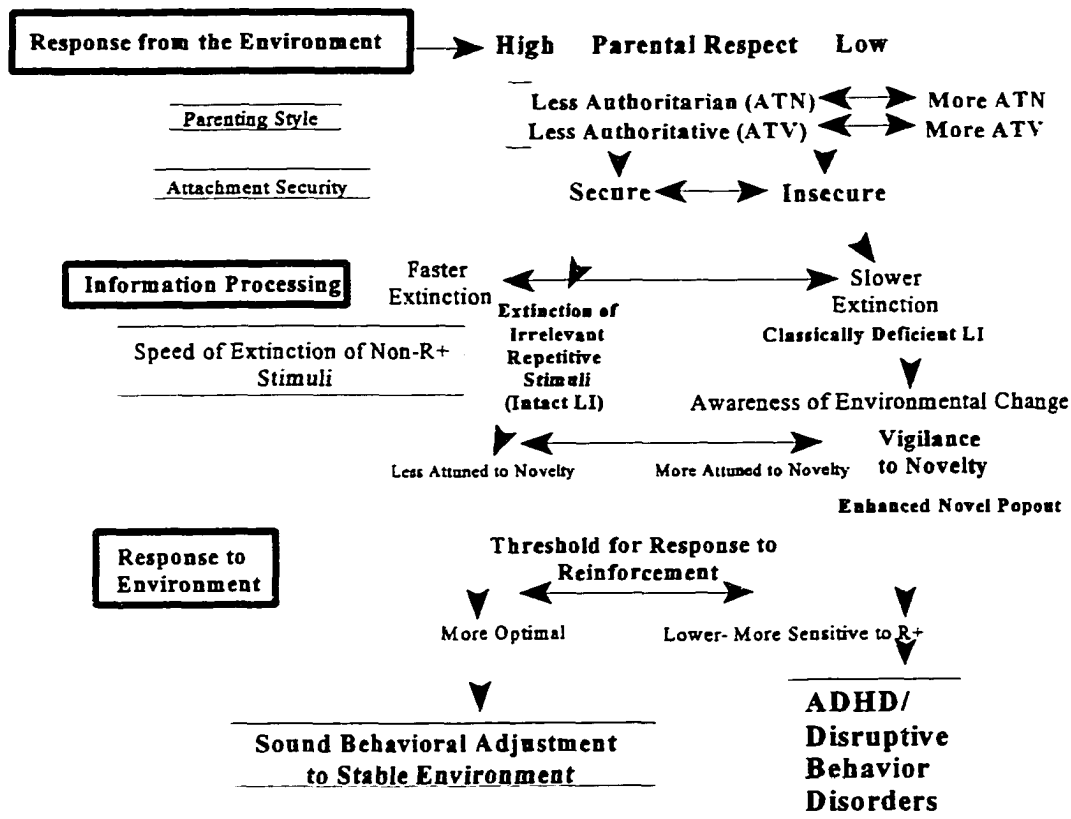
Response from the Environment

High Parental Respect Low

Parenting Style

Less Authoritarian (ATN) More ATN
Less Authoritative (ATV) More ATV

Attachment Security

Secure Insecure

Information Processing

Faster Extinction

Slower Extinction

Speed of Extinction of Non-R+ Stimuli

Extinction of Irrelevant Repetitive Stimuli (Intact LI)

Classically Deficient LI

Awareness of Environmental Change

Vigilance to Novelty

Less Attuned to Novelty

More Attuned to Novelty

Enhanced Novel Popout

Response to Environment

Threshold for Response to Reinforcement

More Optimal

Lower- More Sensitive to R+

Sound Behavioral Adjustment to Stable Environment

ADHD/ Disruptive Behavior Disorders